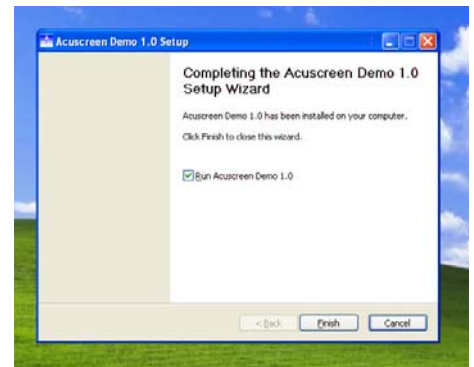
Acuscreen Demo 1.0 Setup

Completing the Acuscreen Demo 1.0 Setup Wizard

Acuscreen Demo 1.0 has been installed on your computer.

Click Finish to close this wizard.

Run Acuscreen Demo 1.0

< Back
Finish
Cancel